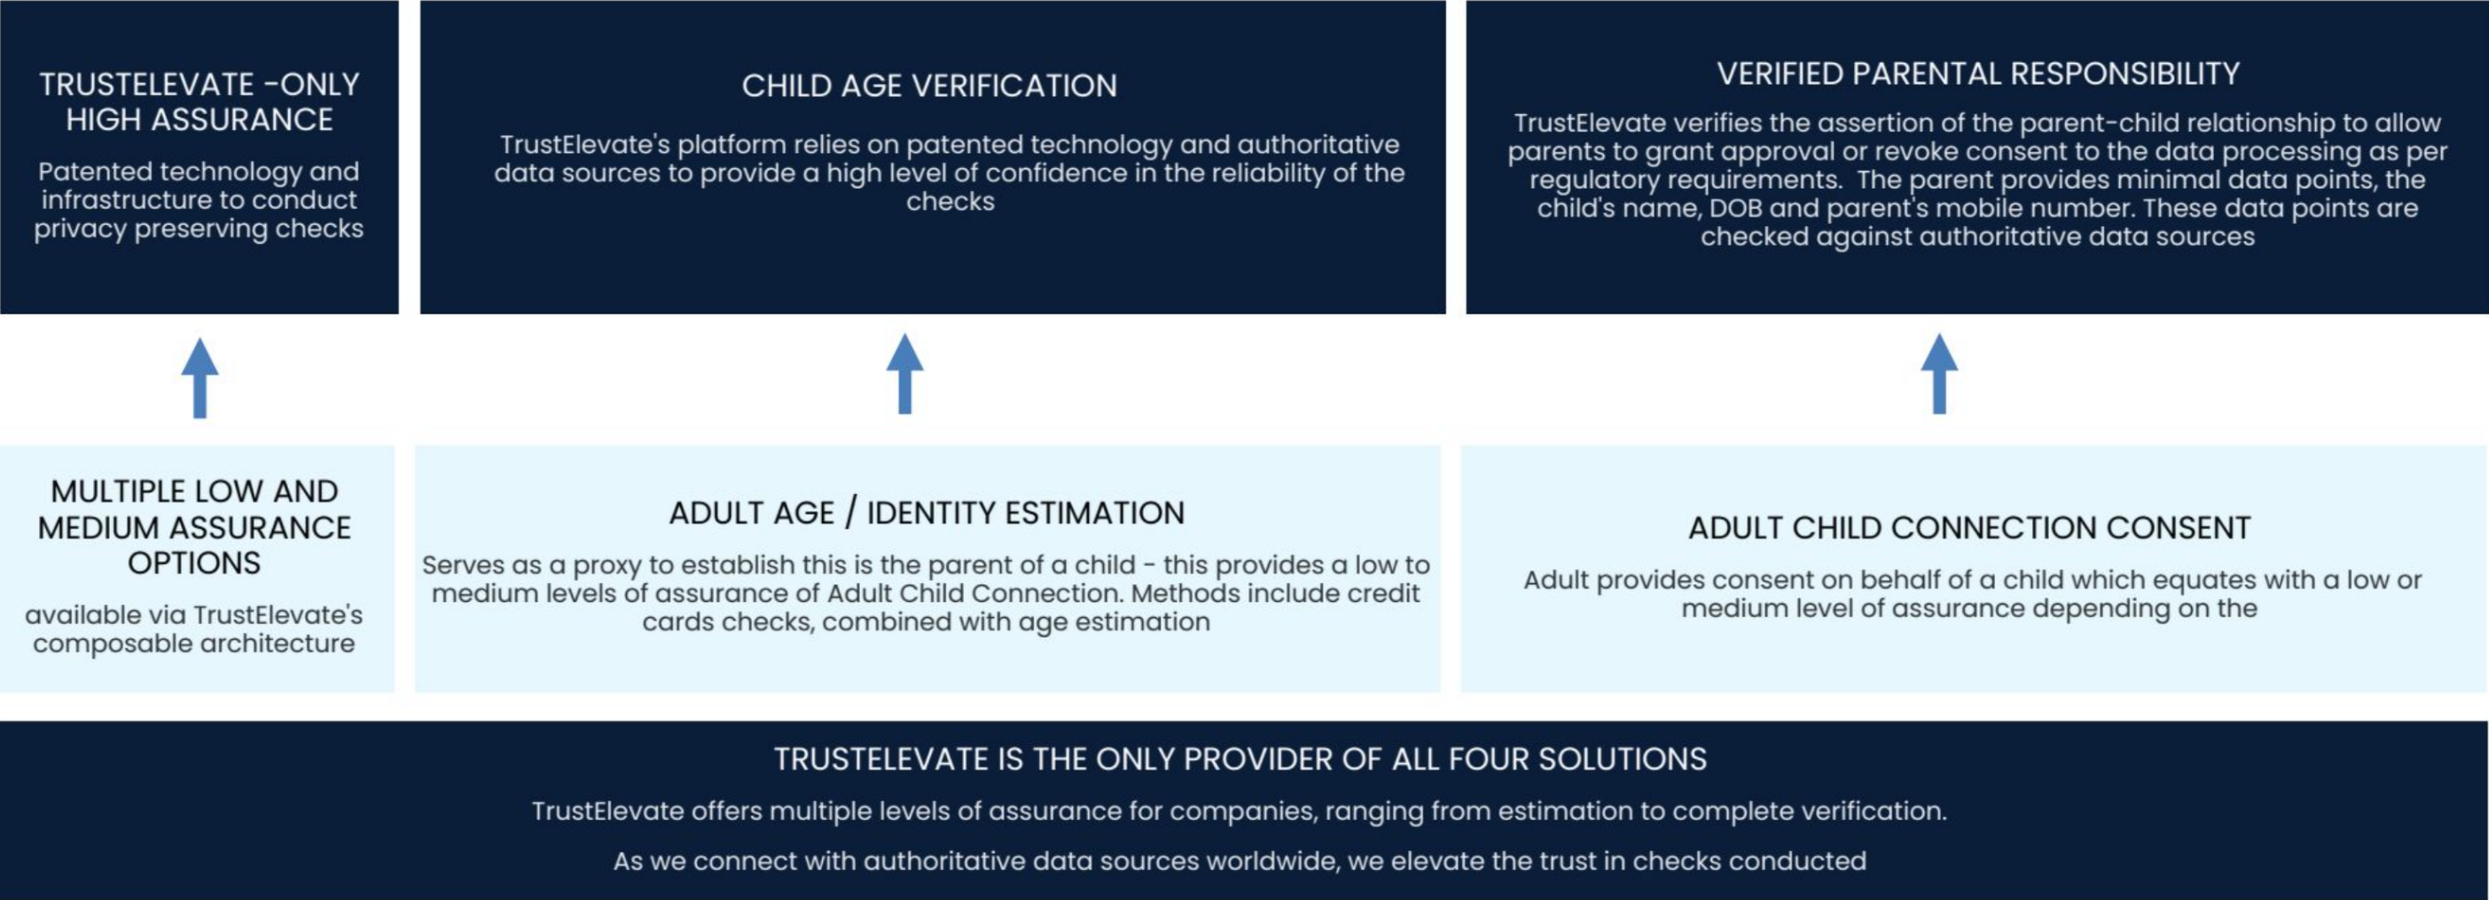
TRUSTELEVATE -ONLY HIGH ASSURANCE

Patented technology and infrastructure to conduct privacy preserving checks

CHILD AGE VERIFICATION

TrustElevate's platform relies on patented technology and authoritative data sources to provide a high level of confidence in the reliability of the checks

VERIFIED PARENTAL RESPONSIBILITY

TrustElevate verifies the assertion of the parent-child relationship to allow parents to grant approval or revoke consent to the data processing as per regulatory requirements. The parent provides minimal data points, the child's name, DOB and parent's mobile number. These data points are checked against authoritative data sources

MULTIPLE LOW AND MEDIUM ASSURANCE OPTIONS

available via TrustElevate's composable architecture

ADULT AGE / IDENTITY ESTIMATION

Serves as a proxy to establish this is the parent of a child - this provides a low to medium levels of assurance of Adult Child Connection. Methods include credit cards checks, combined with age estimation

ADULT CHILD CONNECTION CONSENT

Adult provides consent on behalf of a child which equates with a low or medium level of assurance depending on the

TRUSTELEVATE IS THE ONLY PROVIDER OF ALL FOUR SOLUTIONS

TrustElevate offers multiple levels of assurance for companies, ranging from estimation to complete verification.

As we connect with authoritative data sources worldwide, we elevate the trust in checks conducted